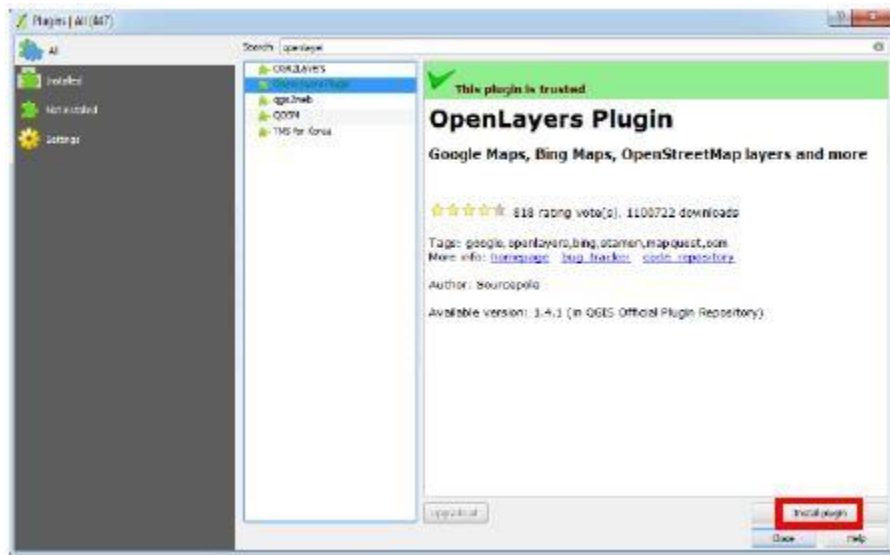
Plugins | All (447)

All
Installed
Not installed
Settings

Search openlayer

OSMLAYERS
OpenLayers Plugin
qgis2web
QOSM
TMS for Korea

This plugin is trusted

OpenLayers Plugin

Google Maps, Bing Maps, OpenStreetMap layers and more

818 rating vote(s), 1100722 downloads

Tags: google, openlayers, bing, stamen, mapquest, osm
More info: homepage bug tracker code repository

Author: Sourcepole

Available version: 1.4.1 (in QGIS Official Plugin Repository)

Upgrade all

Install plugin

Close Help